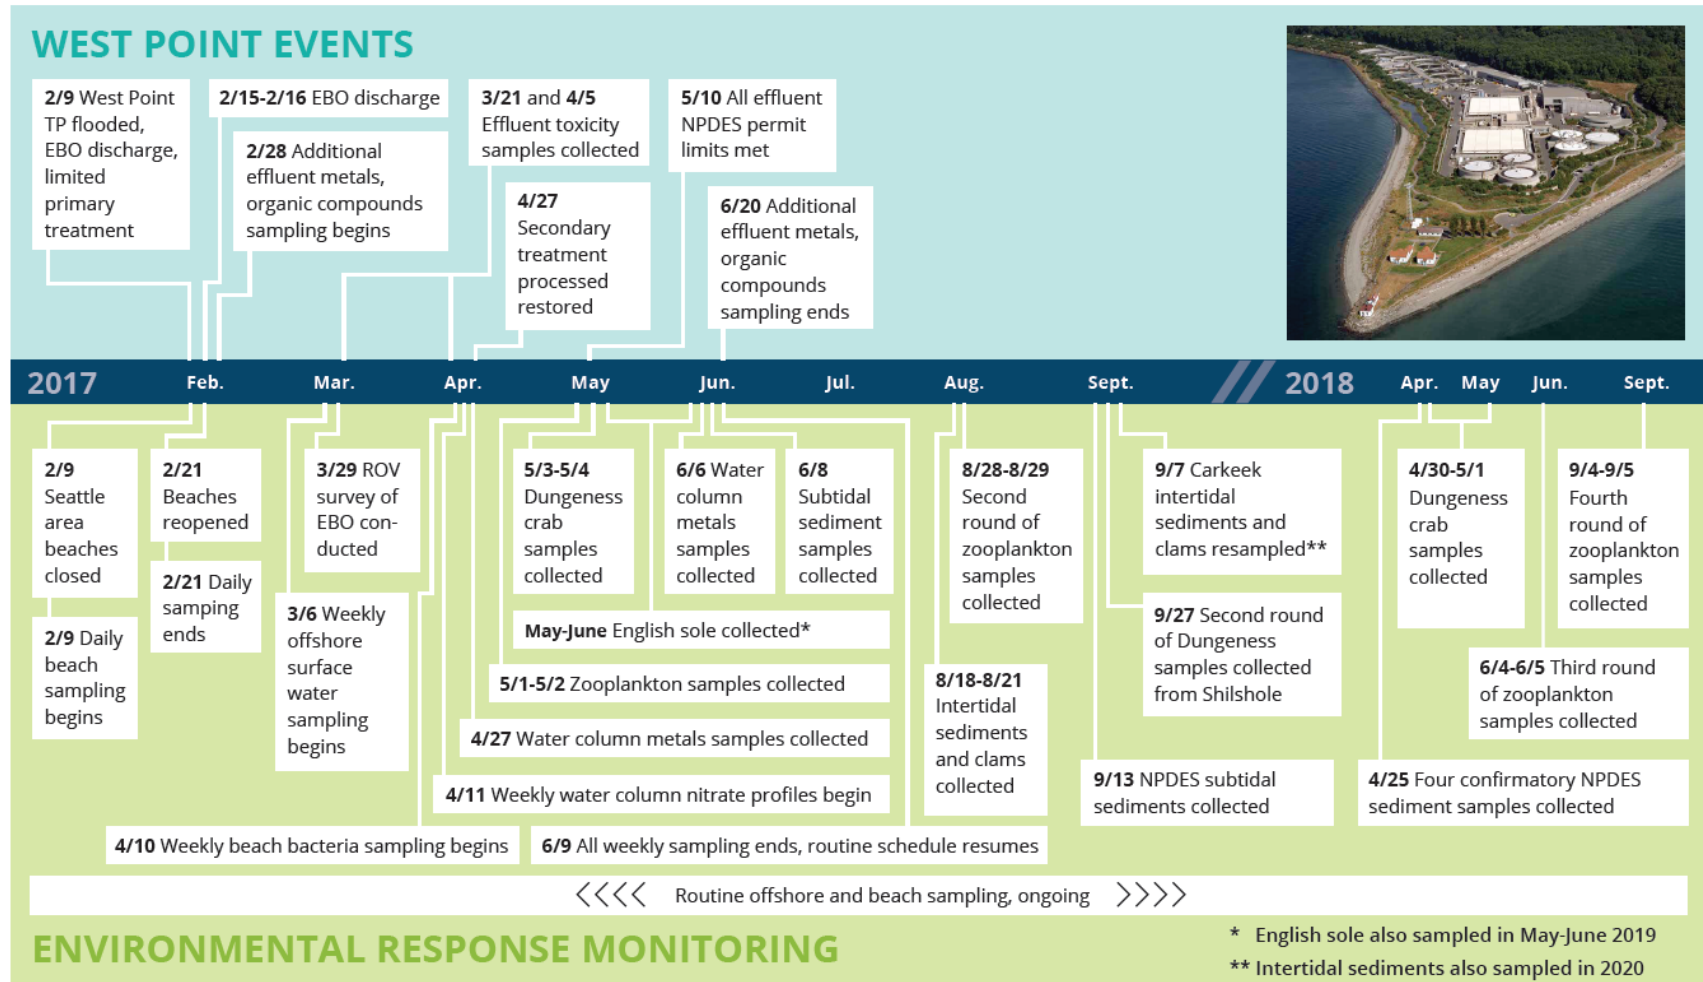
WEST POINT EVENTS

2/9 West Point TP flooded, EBO discharge, limited primary treatment

2/15-2/16 EBO discharge

2/28 Additional effluent metals, organic compounds sampling begins

3/21 and 4/5 Effluent toxicity samples collected

4/27 Secondary treatment processed restored

5/10 All effluent NPDES permit limits met

6/20 Additional effluent metals, organic compounds sampling ends

2017 Feb. Mar. Apr. May Jun. Jul. Aug. Sept. 2018 Apr. May Jun. Sept.

2/9 Seattle area beaches closed

2/9 Daily beach sampling begins

2/21 Beaches reopened

2/21 Daily samping ends

3/29 ROV survey of EBO conducted

3/6 Weekly offshore surface water sampling begins

5/3-5/4 Dungeness crab samples collected

6/6 Water column metals samples collected

6/8 Subtidal sediment samples collected

May-June English sole collected*

5/1-5/2 Zooplankton samples collected

4/27 Water column metals samples collected

4/11 Weekly water column nitrate profiles begin

4/10 Weekly beach bacteria sampling begins

6/9 All weekly sampling ends, routine schedule resumes

8/28-8/29 Second round of zooplankton samples collected

8/18-8/21 Intertidal sediments and clams collected

9/7 Carkeek intertidal sediments and clams resampled**

9/27 Second round of Dungeness samples collected from Shilshole

9/13 NPDES subtidal sediments collected

4/30-5/1 Dungeness crab samples collected

9/4-9/5 Fourth round of zooplankton samples collected

6/4-6/5 Third round of zooplankton samples collected

4/25 Four confirmatory NPDES sediment samples collected

<<<< Routine offshore and beach sampling, ongoing >>>>

ENVIRONMENTAL RESPONSE MONITORING

* English sole also sampled in May-June 2019
** Intertidal sediments also sampled in 2020